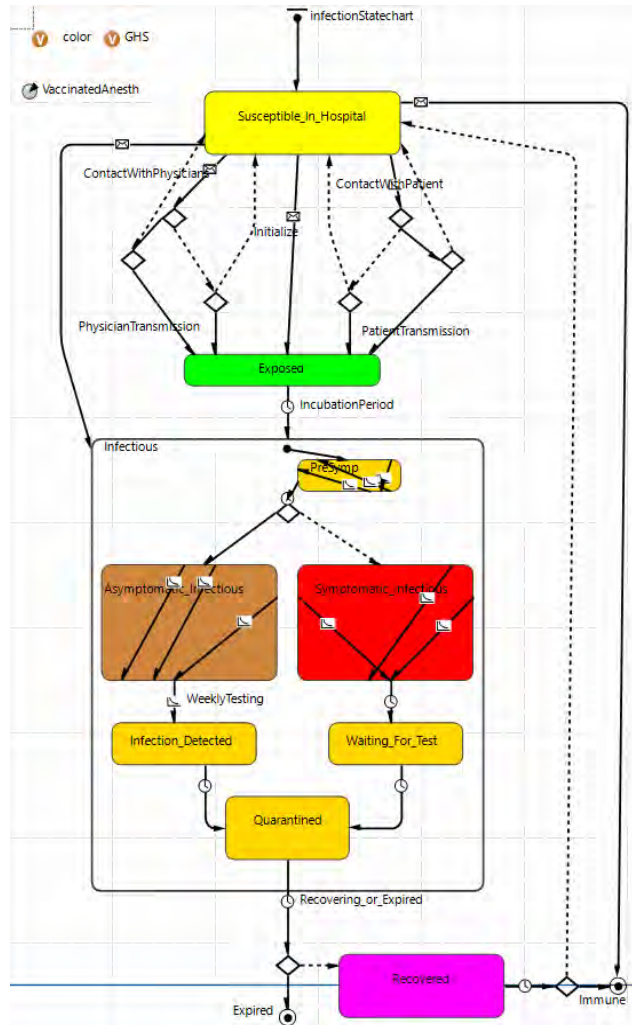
infectionStatechart

color GHS

VaccinatedAnesth

Susceptible_In_Hospital

ContactWithPhysicians

ContactWithPatient

Initialize

PhysicianTransmission

PatientTransmission

Exposed

IncubationPeriod

Infectious

PreSymp

Asymptomatic_Infectious

Symptomatic_Infectious

WeeklyTesting

Infection_Detected

Waiting_For_Test

Quarantined

Recovering_or_Expired

Recovered

Expired

Immune